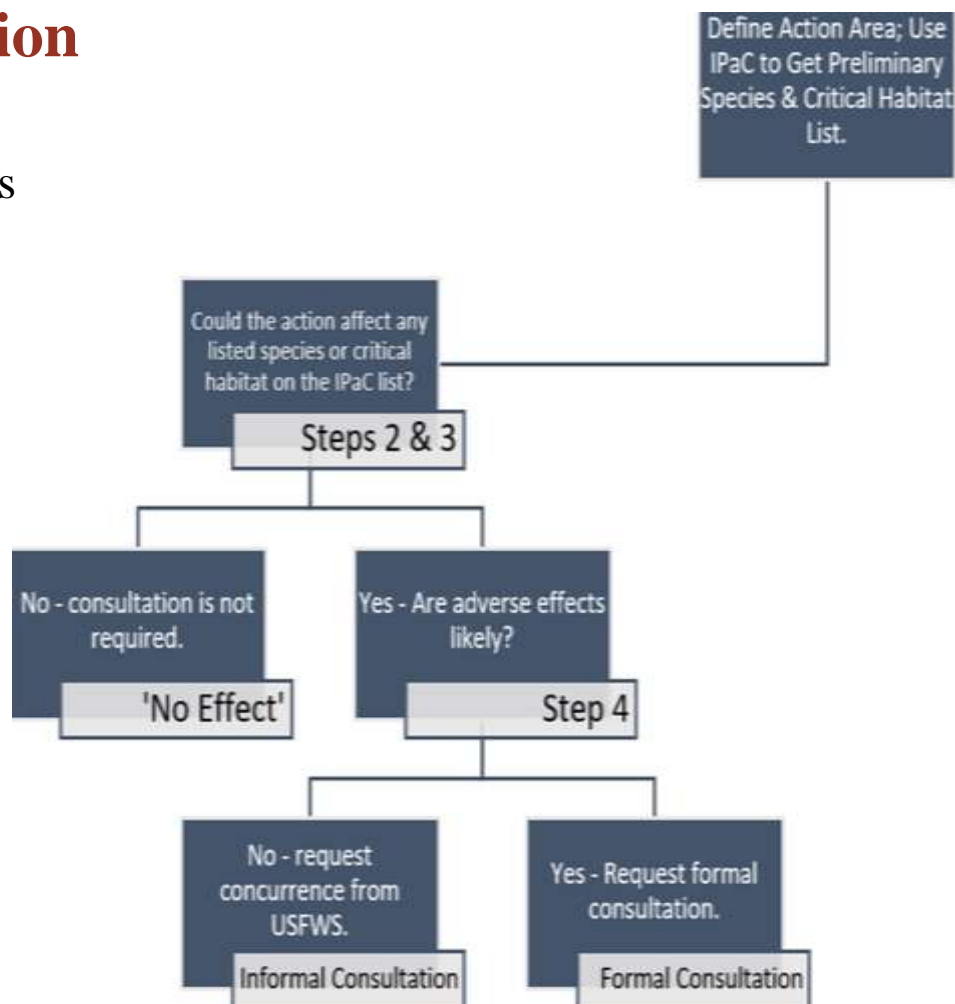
ion

s

Define Action Area; Use IPaC to Get Preliminary Species & Critical Habitat List.

Could the action affect any listed species or critical habitat on the IPaC list?

Steps 2 & 3

No - consultation is not required.

'No Effect'

Yes - Are adverse effects likely?

Step 4

No - request concurrence from USFWS.

Informal Consultation

Yes - Request formal consultation.

Formal Consultation